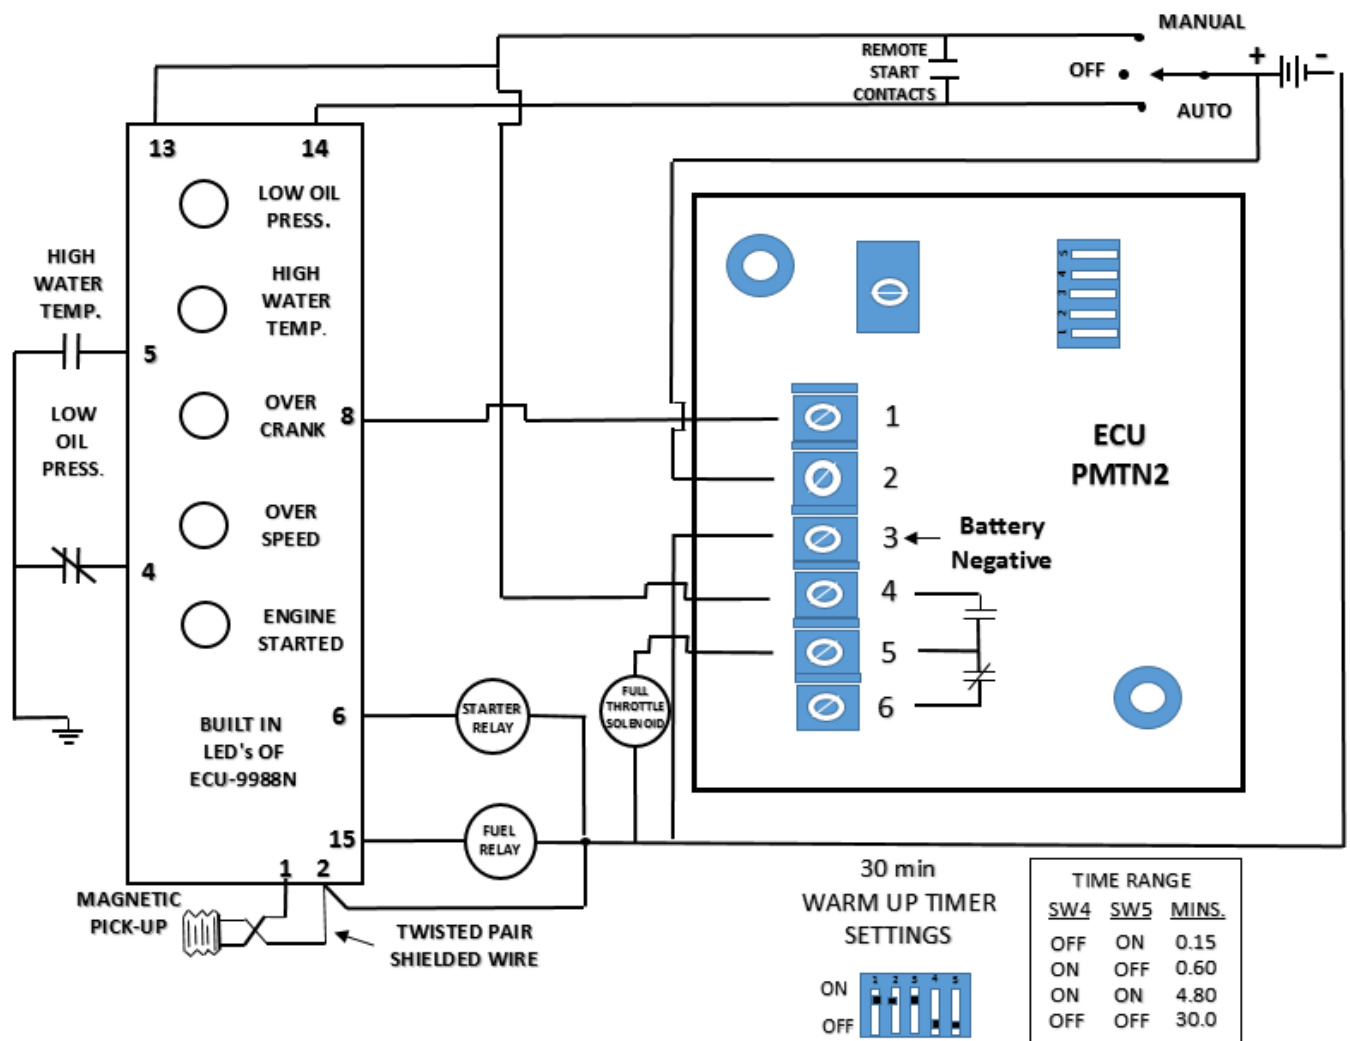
MANUAL
REMOTE START CONTACTS
OFF
AUTO
+
-
13
14
LOW OIL PRESS.
HIGH WATER TEMP.
OVER CRANK
OVER SPEED
ENGINE STARTED
HIGH WATER TEMP.
5
LOW OIL PRESS.
4
8
BUILT IN LED's OF ECU-9988N
6
15
1
2
MAGNETIC PICK-UP
TWISTED PAIR SHIELDED WIRE
STARTER RELAY
FULL THROTTLE SOLENOID
FUEL RELAY
1
2
3 ← Battery Negative
4
5
6
ECU PMTN2
5
4
3
2
1
30 min WARM UP TIMER SETTINGS
ON
OFF
1 2 3 4 5

| TIME RANGE | | |
|---|---|---|
| SW4 | SW5 | MINS. |
| OFF | ON | 0.15 |
| ON | OFF | 0.60 |
| ON | ON | 4.80 |
| OFF | OFF | 30.0 |